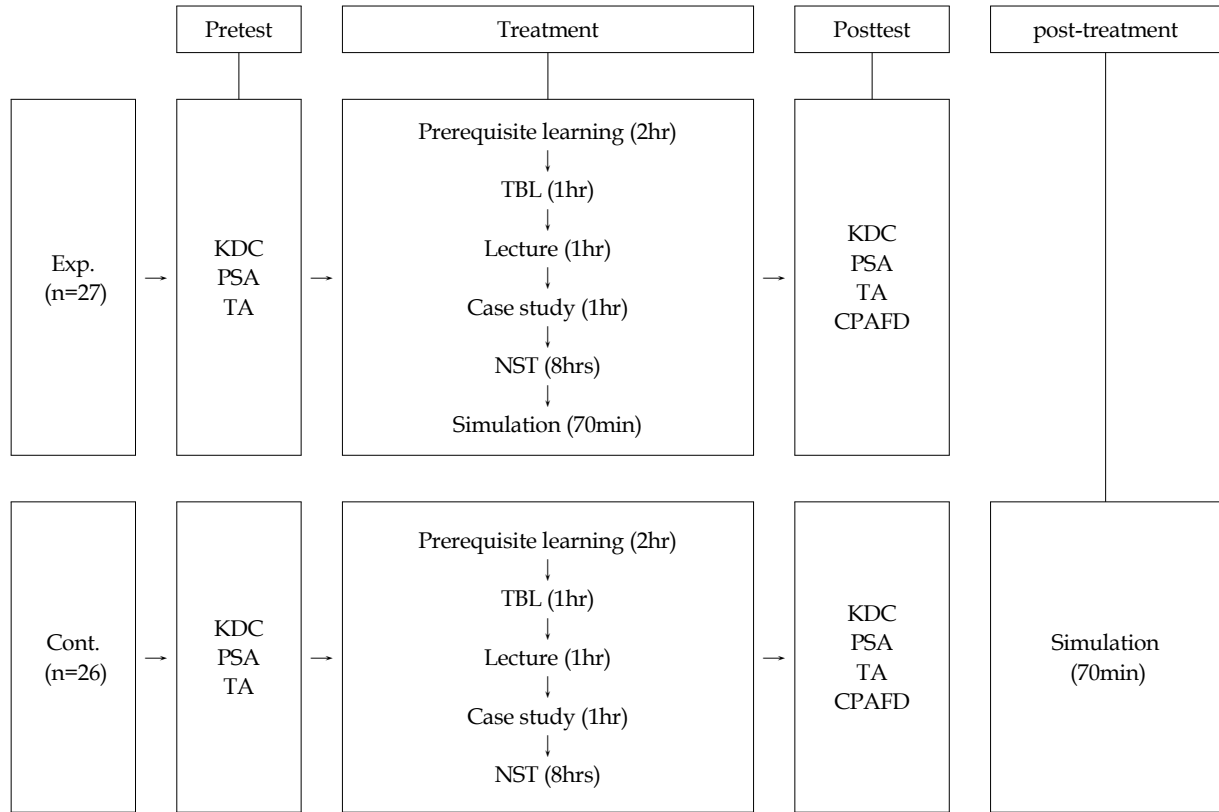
Pretest

Treatment

Posttest

post-treatment

Exp.
(n=27)

KDC
PSA
TA

Prerequisite learning (2hr)
TBL (1hr)
Lecture (1hr)
Case study (1hr)
NST (8hrs)
Simulation (70min)

KDC
PSA
TA
CPAFD

Cont.
(n=26)

KDC
PSA
TA

Prerequisite learning (2hr)
TBL (1hr)
Lecture (1hr)
Case study (1hr)
NST (8hrs)

KDC
PSA
TA
CPAFD

Simulation
(70min)